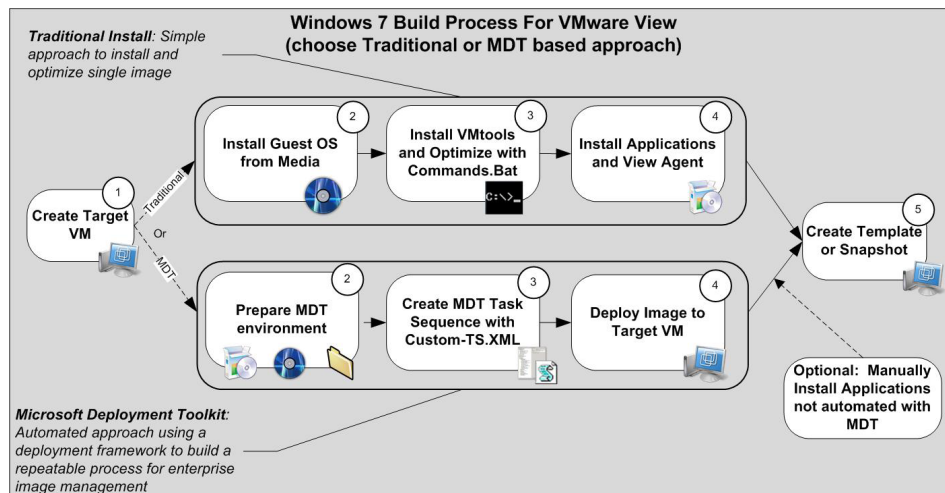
Windows 7 Build Process For VMware View
(choose Traditional or MDT based approach)

Traditional Install: Simple approach to install and optimize single image

1
Create Target VM

Traditional

Or

MDT

2
Install Guest OS from Media

3
Install VMtools and Optimize with Commands.Bat

C:\>_

4
Install Applications and View Agent

5
Create Template or Snapshot

2
Prepare MDT environment

3
Create MDT Task Sequence with Custom-TS.XML

4
Deploy Image to Target VM

Optional: Manually Install Applications not automated with MDT

Microsoft Deployment Toolkit: Automated approach using a deployment framework to build a repeatable process for enterprise image management